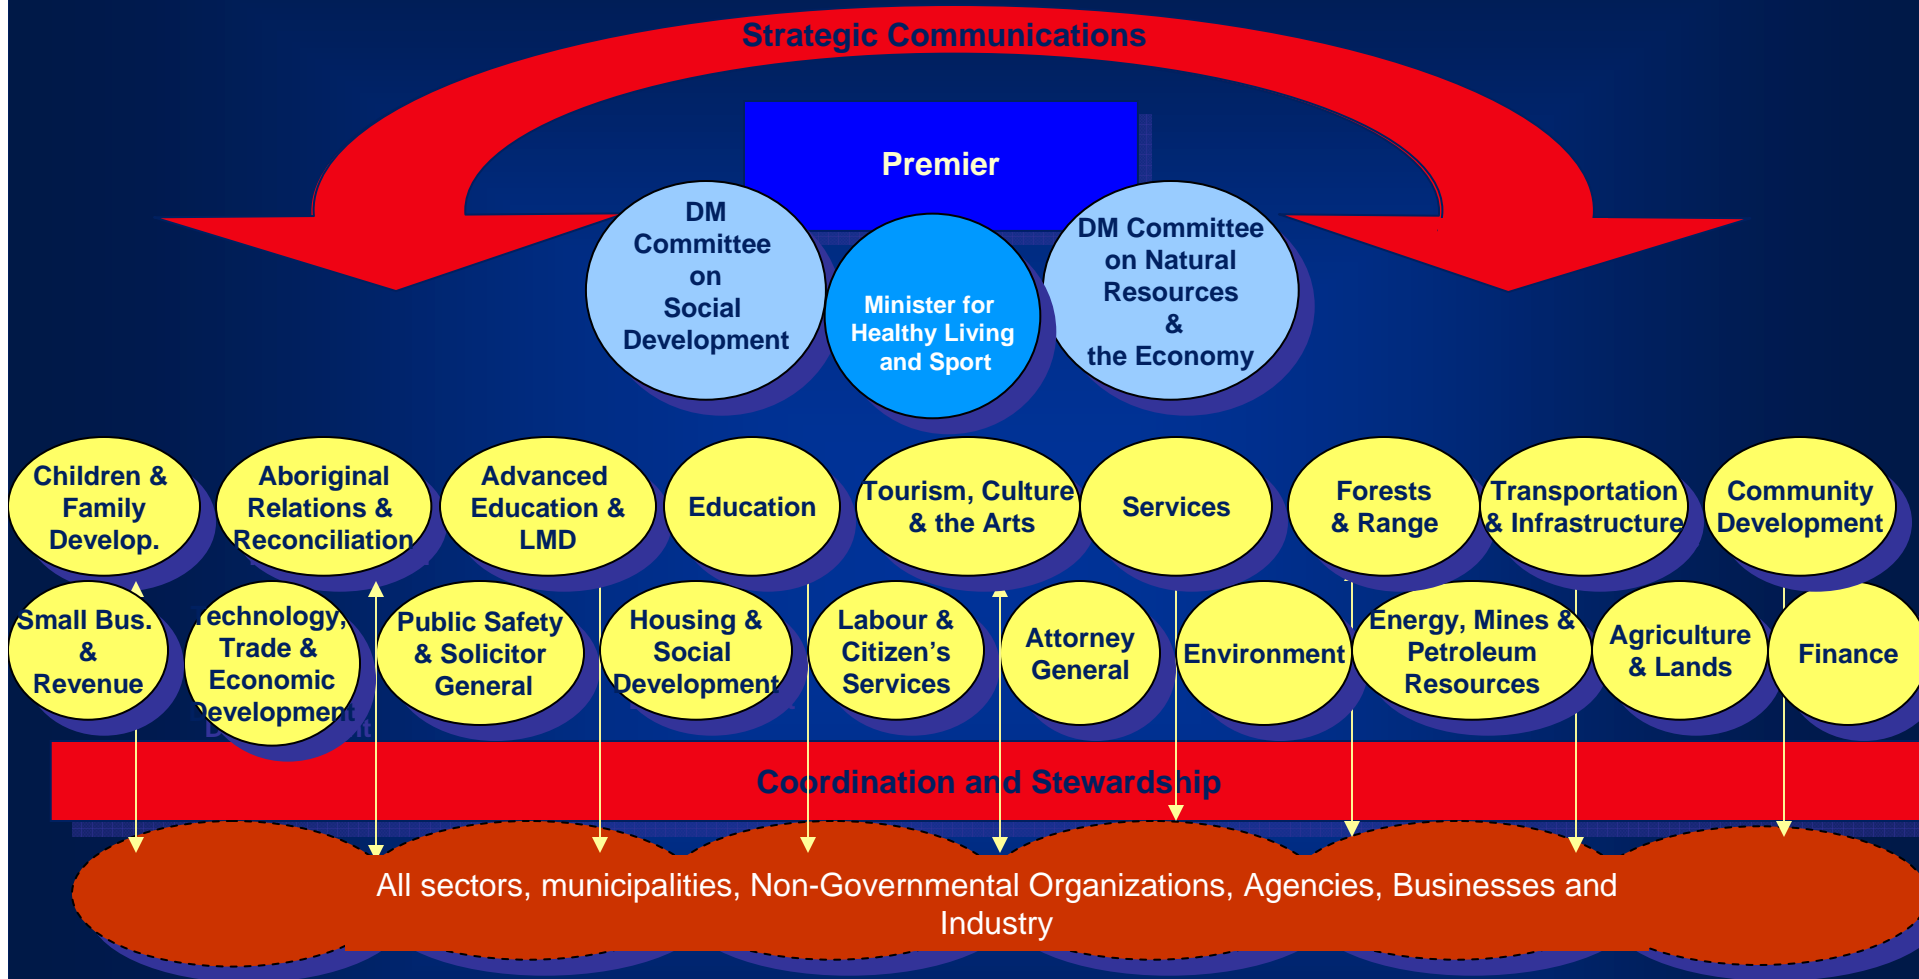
Strategic Communications

Premier

DM Committee on Social Development

Minister for Healthy Living and Sport

DM Committee on Natural Resources & the Economy

Children & Family Develop.

Aboriginal Relations & Reconciliation

Advanced Education & LMD

Education

Tourism, Culture & the Arts

Services

Forests & Range

Transportation & Infrastructure

Community Development

Small Bus. & Revenue

Technology, Trade & Economic Development

Public Safety & Solicitor General

Housing & Social Development

Labour & Citizen's Services

Attorney General

Environment

Energy, Mines & Petroleum Resources

Agriculture & Lands

Finance

Coordination and Stewardship

All sectors, municipalities, Non-Governmental Organizations, Agencies, Businesses and Industry